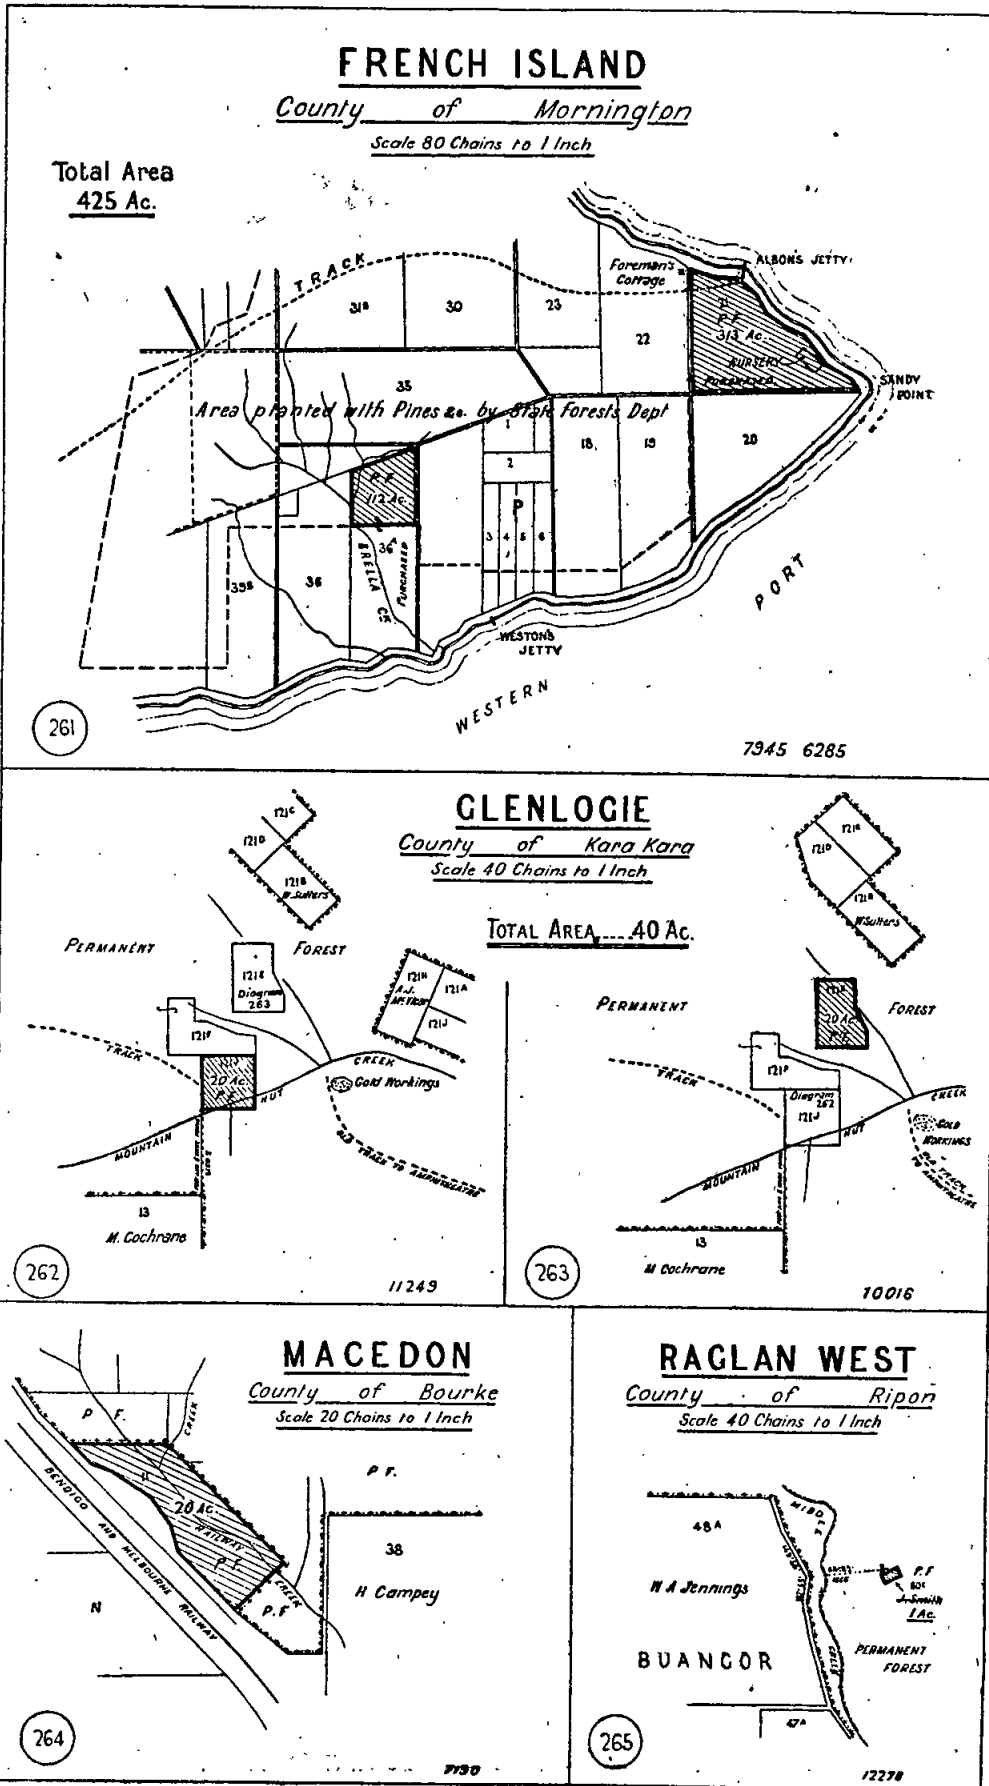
FRENCH ISLAND
County of Mornington
Scale 80 Chains to 1 Inch

Total Area
425 Ac.

TRACK
31B 30 23
Foreman's Cottage
ALBONS JETTY
21
P.F.
313 Ac.
NURSERY
PURCHASED
22
35
SANDY POINT
Area planted with Pines &c. by State Forests Dept
1
2
18 19 20
P.F.
112 Ac.
P
3 4 5 6
36
BRELLA CK
PURCHASED
35B
36
WESTONS JETTY
PORT
WESTERN

261
7945 6285

GLENLOGIE
County of Kara Kara
Scale 40 Chains to 1 Inch

TOTAL AREA 40 Ac.

121C
121D
121B
W. Sutters
PERMANENT FOREST
121E
Diagram 263
121H
A.J. McTier
121A
121J
121F
TRACK
20 Ac.
P.F.
CREEK
HUT
Gold Workings
MOUNTAIN
OLD TRACK TO AMHERST
13
M. Cochrane
262
11249

121C
121D
121B
W Sutters
PERMANENT FOREST
121E
20 Ac.
121F
TRACK
Diagram 262
121J
CREEK
HUT
GOLD WORKINGS
MOUNTAIN
TRACK TO AMHERST
13
M Cochrane
263
10016

MACEDON
County of Bourke
Scale 20 Chains to 1 Inch

P.F.
CREEK
20 Ac.
RAILWAY
P.F.
P.F.
38
H Campey
CREEK
P.F.
BENDIGO AND MELBOURNE RAILWAY
N
264
7130

RAGLAN WEST
County of Ripon
Scale 40 Chains to 1 Inch

48A
W A Jennings
P.F.
J. Smith
1 Ac.
PERMANENT FOREST
BUANGOR
47A
265
12278